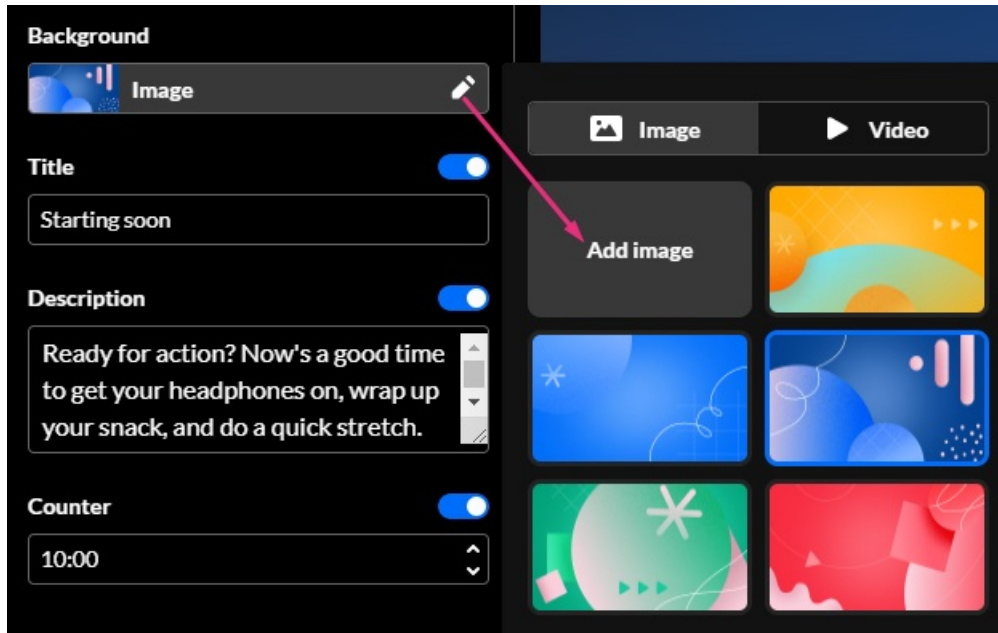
Background

Image

Title

Starting soon

Description

Ready for action? Now's a good time to get your headphones on, wrap up your snack, and do a quick stretch.

Counter

10:00

Image

Video

Add image